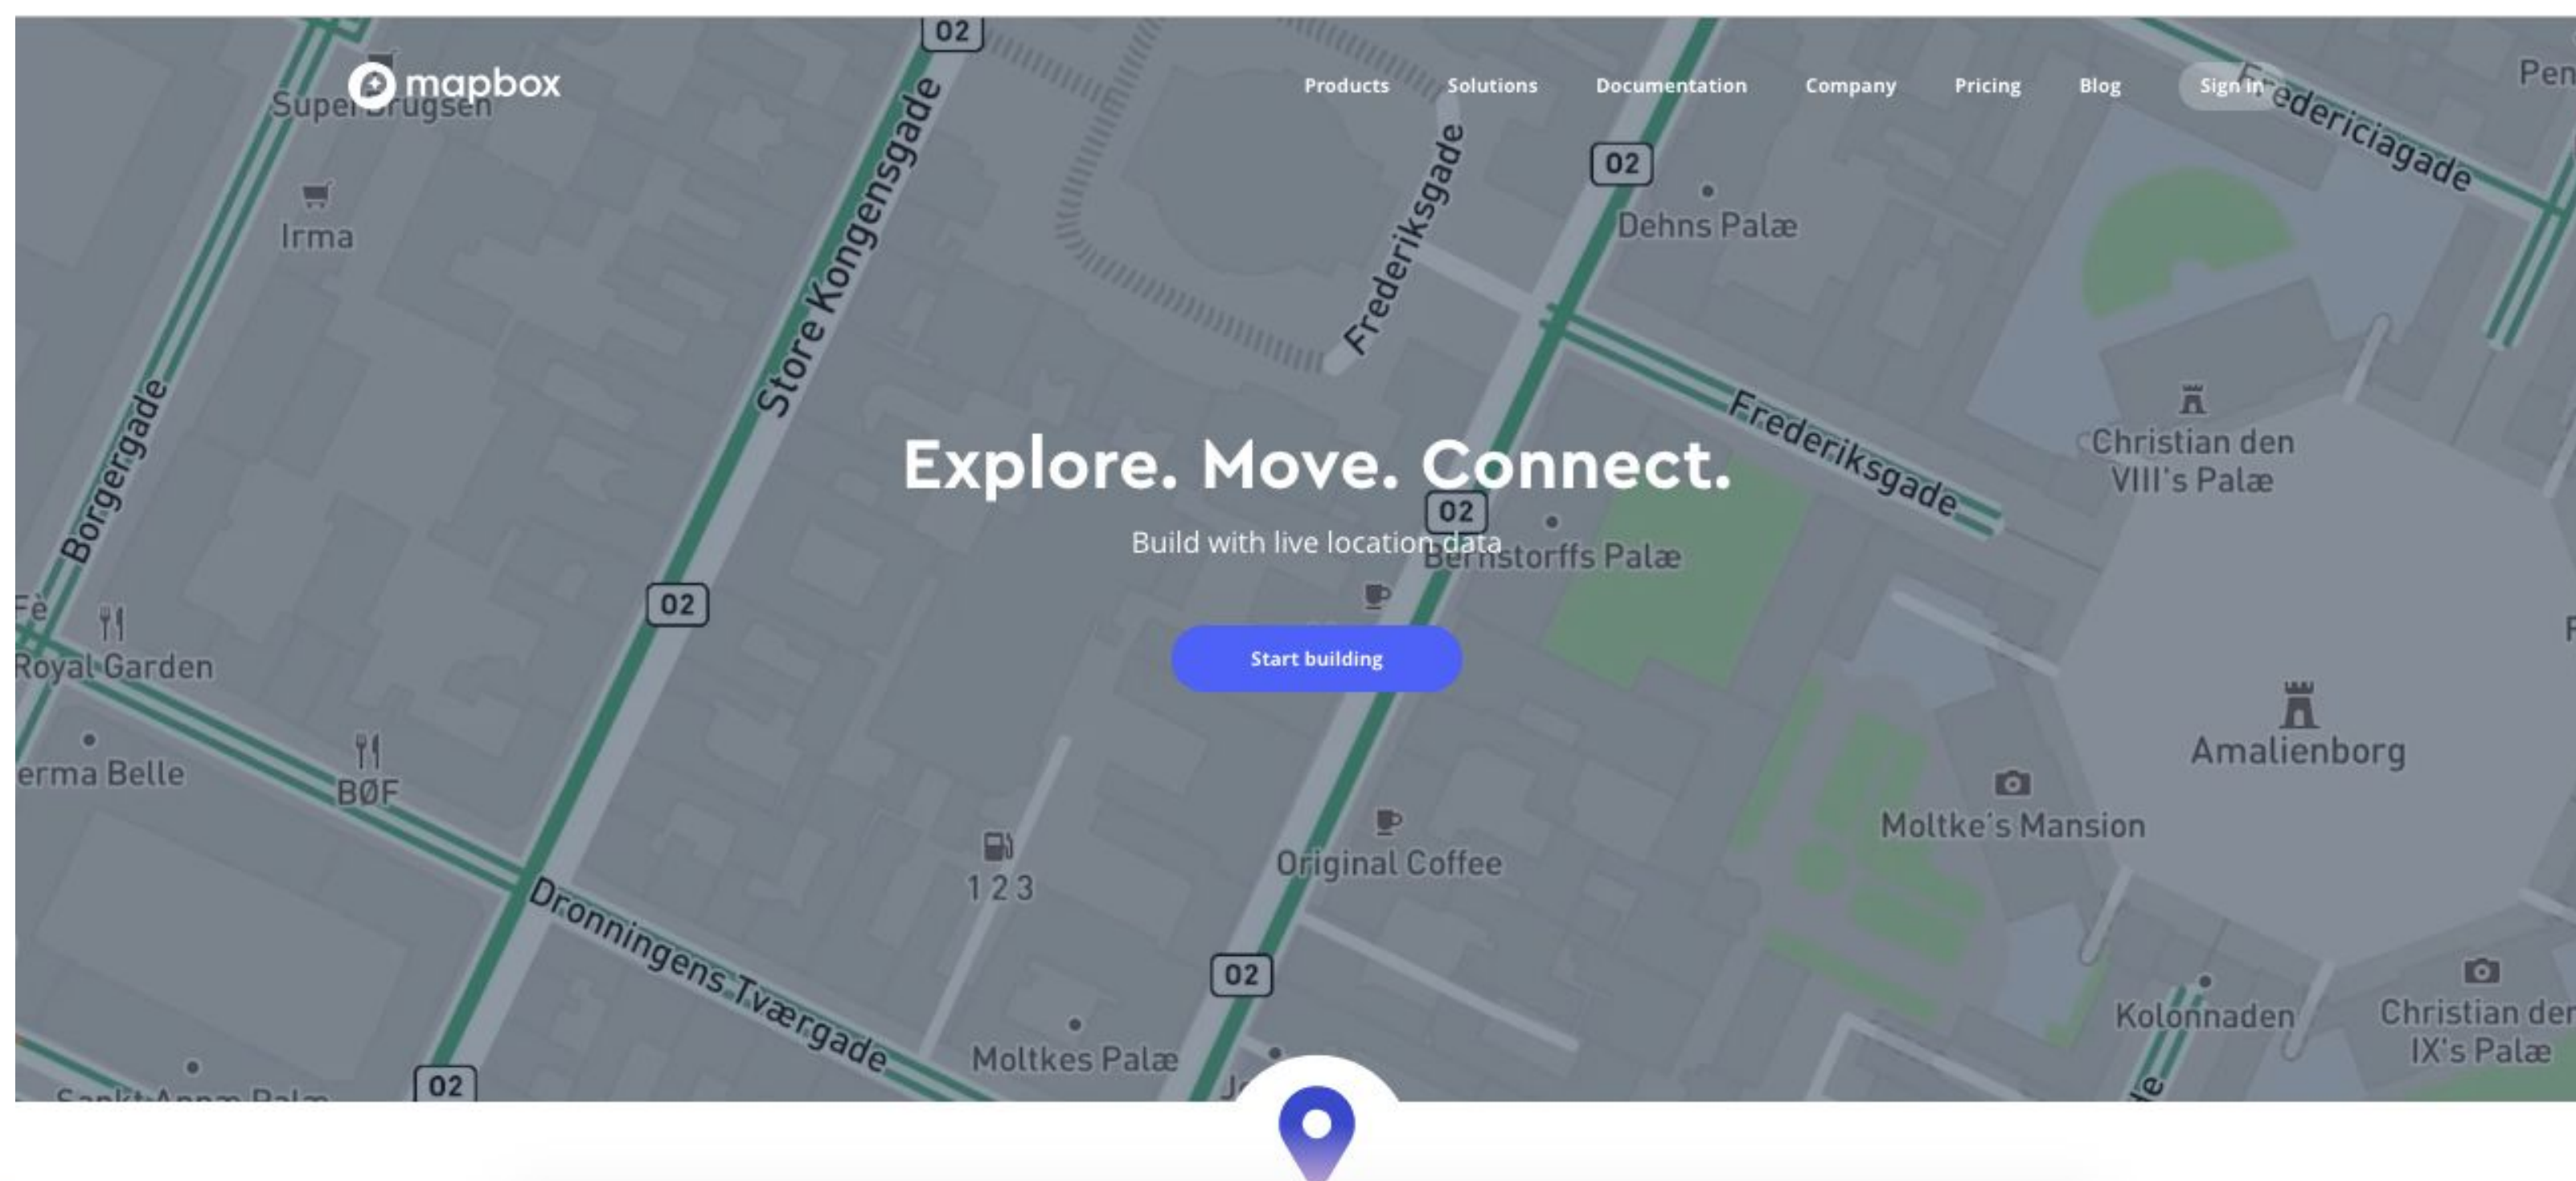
mapbox

Products Solutions Documentation Company Pricing Blog Sign in

Explore. Move. Connect.

Build with live location data

Start building

02
Super Brugsen
Irma
Store Kongensgade
Frederiksgade
02
Dehns Palæ
Fredericiagade
Pen
Borgergade
Frederiksgade
Christian den VIII's Palæ
02
Bernstorffs Palæ
02
Fè
Royal Garden
erma Belle
BØF
Amalienborg
Moltke's Mansion
1 2 3
Original Coffee
Dronningens Tværgade
02
Moltkes Palæ
Kolonnaden
Christian den IX's Palæ
02